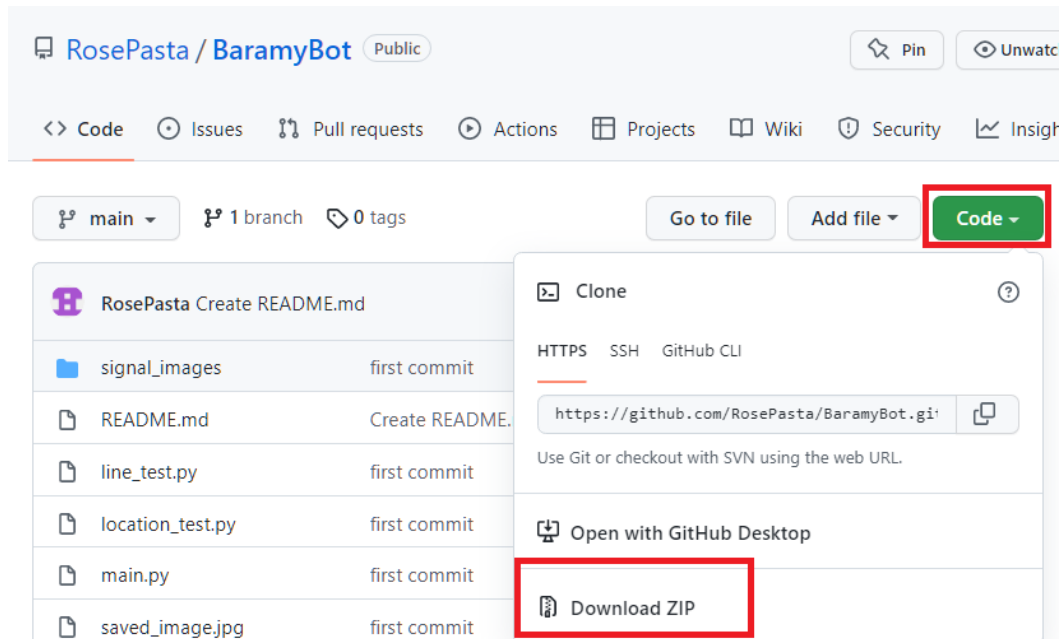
RosePasta / BaramyBot Public

Pin Unwatc

Code Issues Pull requests Actions Projects Wiki Security Insigh

main 1 branch 0 tags

Go to file Add file Code

RosePasta Create README.md

| | |
|---|---|
| signal_images | first commit |
| README.md | Create README. |
| line_test.py | first commit |
| location_test.py | first commit |
| main.py | first commit |
| saved_image.jpg | first commit |

Clone

HTTPS SSH GitHub CLI

https://github.com/RosePasta/BaramyBot.gi

Use Git or checkout with SVN using the web URL.

Open with GitHub Desktop

Download ZIP